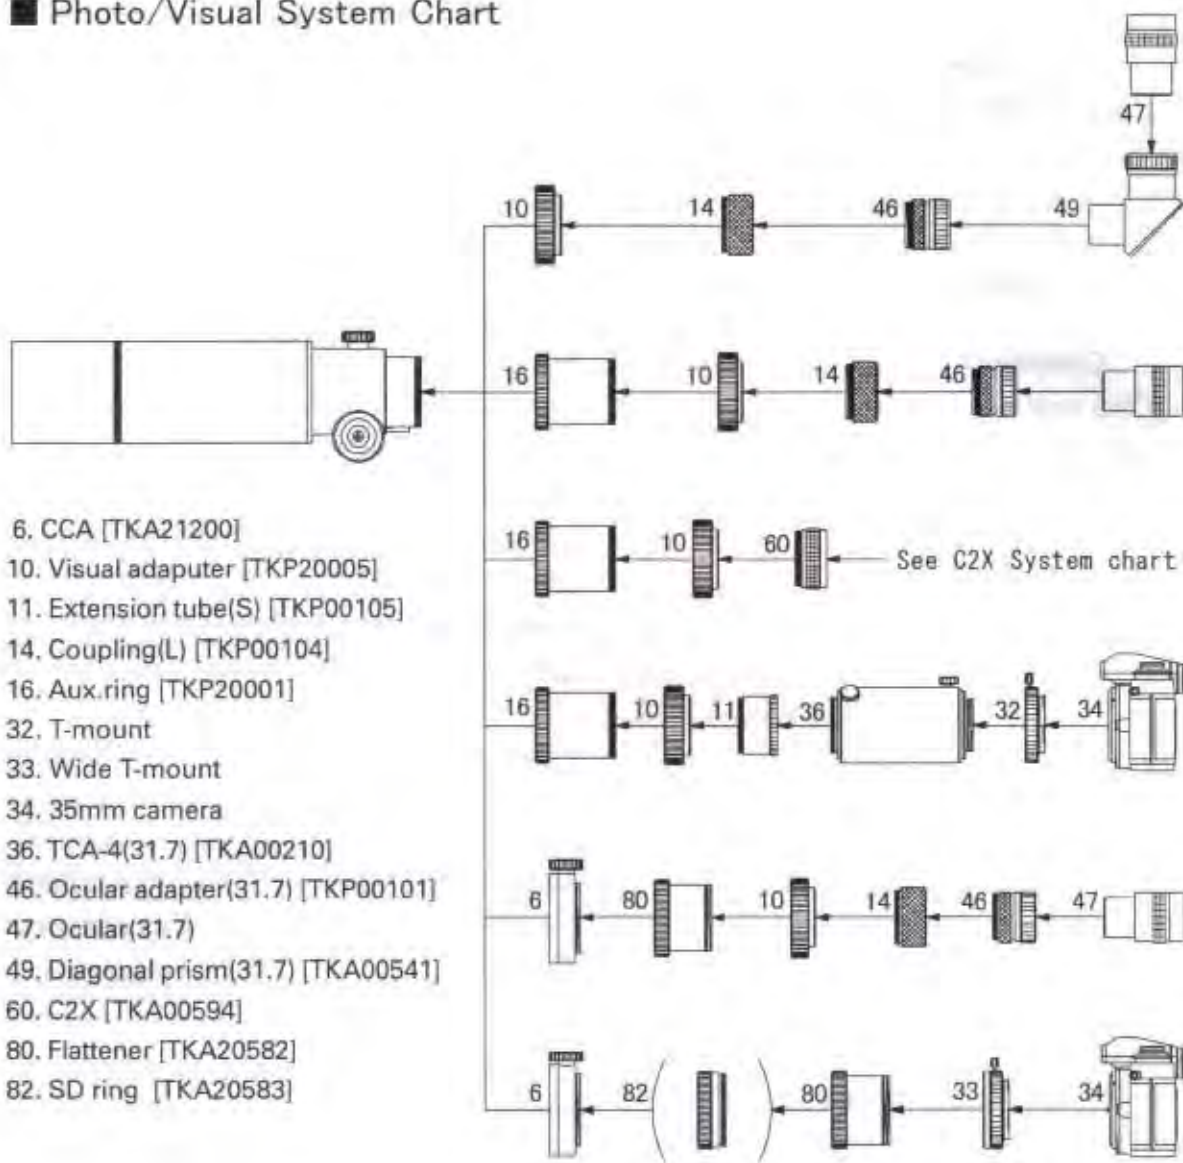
■ Photo/Visual System Chart

47
10
14
46
49
16
10
14
46
16
10
60
See C2X System chart
16
10
11
36
32
34
6
80
10
14
46
47
6
82
80
33
34

6. CCA [TKA21200]
10. Visual adaputer [TKP20005]
11. Extension tube(S) [TKP00105]
14. Coupling(L) [TKP00104]
16. Aux.ring [TKP20001]
32. T-mount
33. Wide T-mount
34. 35mm camera
36. TCA-4(31.7) [TKA00210]
46. Ocular adapter(31.7) [TKP00101]
47. Ocular(31.7)
49. Diagonal prism(31.7) [TKA00541]
60. C2X [TKA00594]
80. Flattener [TKA20582]
82. SD ring [TKA20583]